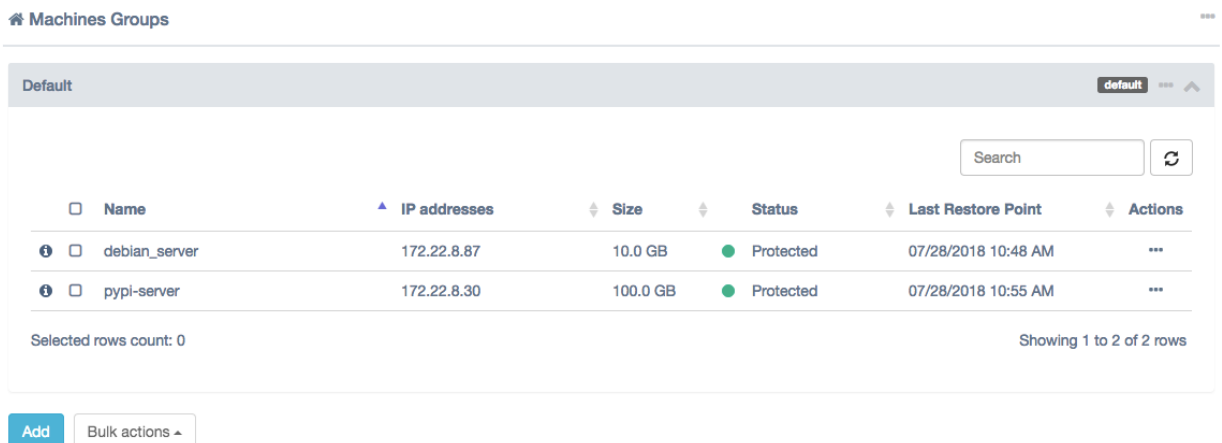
Machines Groups

Default

default

Search

| | Name | IP addresses | Size | Status | Last Restore Point | Actions |
|---|---|---|---|---|---|---|
| | debian_server | 172.22.8.87 | 10.0 GB | Protected | 07/28/2018 10:48 AM | ••• |
| | pypi-server | 172.22.8.30 | 100.0 GB | Protected | 07/28/2018 10:55 AM | ••• |

Selected rows count: 0

Showing 1 to 2 of 2 rows

Add

Bulk actions